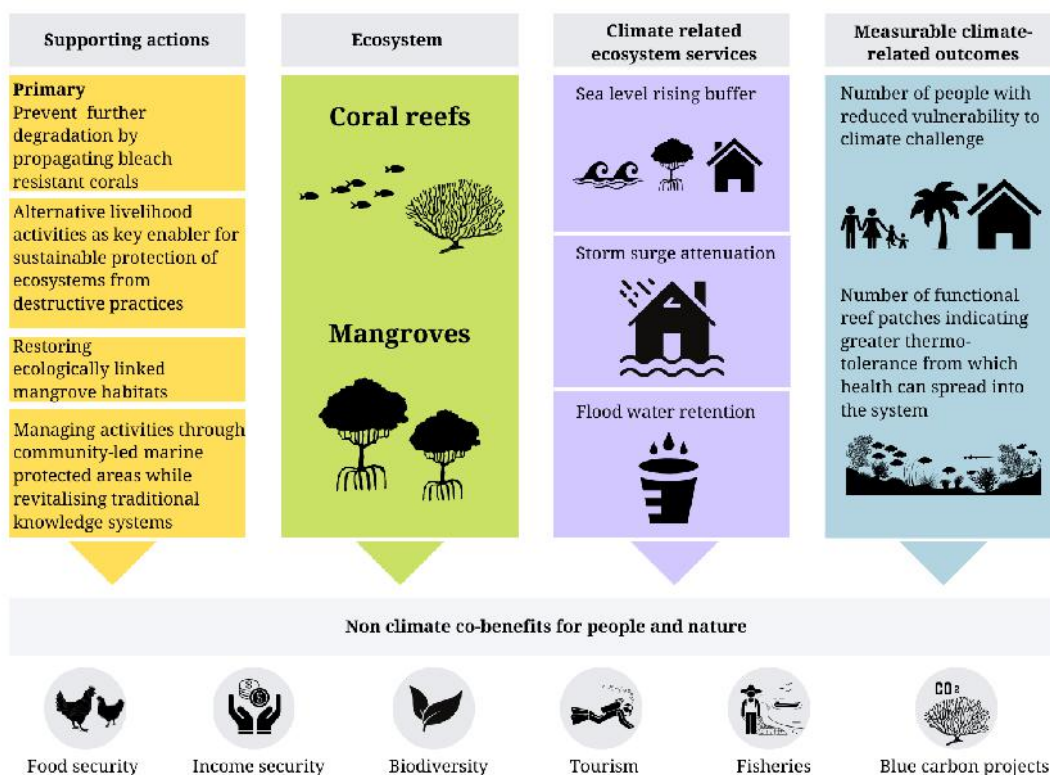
Supporting actions

Primary
Prevent further degradation by propagating bleach resistant corals

Alternative livelihood activities as key enabler for sustainable protection of ecosystems from destructive practices

Restoring ecologically linked mangrove habitats

Managing activities through community-led marine protected areas while revitalising traditional knowledge systems

Ecosystem

Coral reefs

Mangroves

Climate related ecosystem services

Sea level rising buffer

Storm surge attenuation

Flood water retention

Measurable climate-related outcomes

Number of people with reduced vulnerability to climate challenge

Number of functional reef patches indicating greater thermo-tolerance from which health can spread into the system

Non climate co-benefits for people and nature

Food security

Income security

Biodiversity

Tourism

Fisheries

$CO_2$

Blue carbon projects